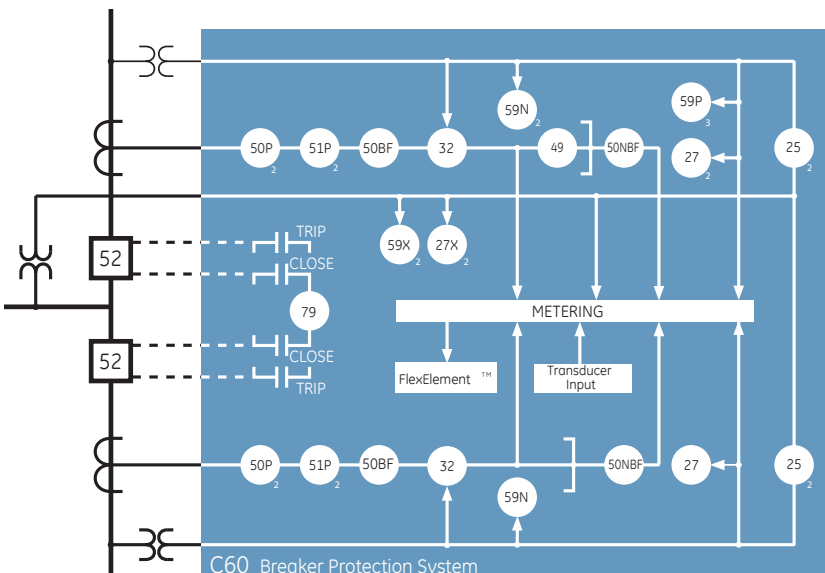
59N
2
59P
3
50P
2
51P
2
50BF
32
49
50NBF
27
2
25
2
59X
2
27X
2
TRIP
52
CLOSE
79
METERING
52
CLOSE
TRIP
FlexElement ™
Transducer Input
50P
2
51P
2
50BF
32
50NBF
27
25
2
59N
C60 Breaker Protection System